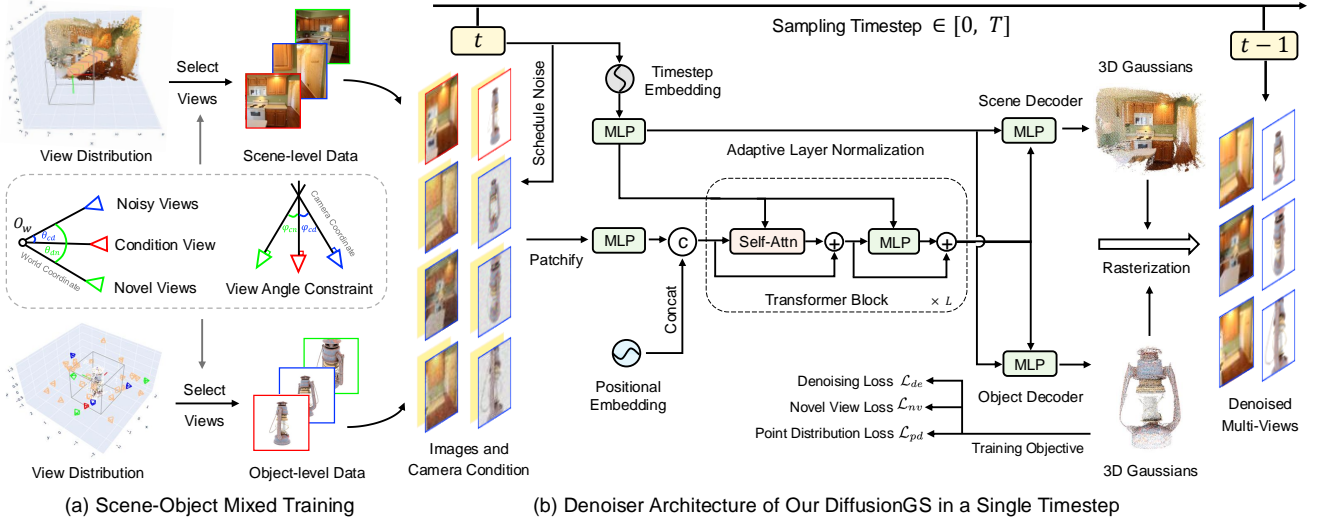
Sampling Timestep $\in [0,\ T]$

$t$

$t-1$

View Distribution

Select

Views

Scene-level Data

Noisy Views

Condition View

Novel Views

World Coordinate

$O_w$

$\theta_{cd}$

$\theta_{dn}$

Camera Coordinate

$\varphi_{cn}$ $\varphi_{cd}$

View Angle Constraint

View Distribution

Select

Views

Object-level Data

(a) Scene-Object Mixed Training

Schedule Noise

Timestep Embedding

MLP

Adaptive Layer Normalization

Images and Camera Condition

Patchify

MLP

c

Self-Attn

MLP

Transformer Block

$\times L$

Concat

Positional Embedding

Scene Decoder

MLP

3D Gaussians

Rasterization

MLP

Object Decoder

Denoising Loss $\mathcal{L}_{de}$

Novel View Loss $\mathcal{L}_{nv}$

Point Distribution Loss $\mathcal{L}_{pd}$

Training Objective

3D Gaussians

Denoised Multi-Views

(b) Denoiser Architecture of Our DiffusionGS in a Single Timestep